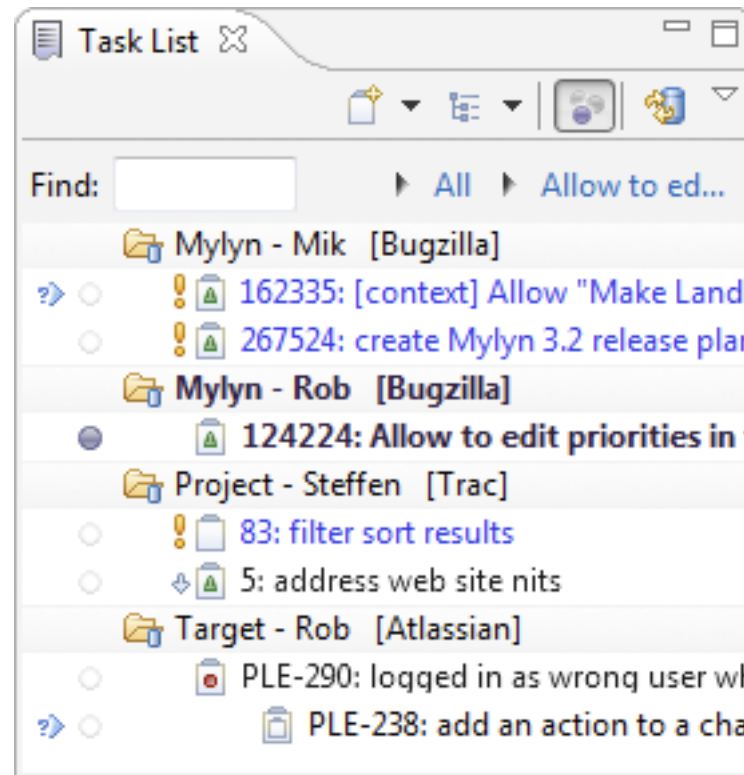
Task List

Find: ▸ All ▸ Allow to ed...

Mylyn - Mik [Bugzilla]

162335: [context] Allow "Make Land

267524: create Mylyn 3.2 release plar

**Mylyn - Rob [Bugzilla]**

**124224: Allow to edit priorities in**

Project - Steffen [Trac]

83: filter sort results

5: address web site nits

Target - Rob [Atlassian]

PLE-290: logged in as wrong user wh

PLE-238: add an action to a cha